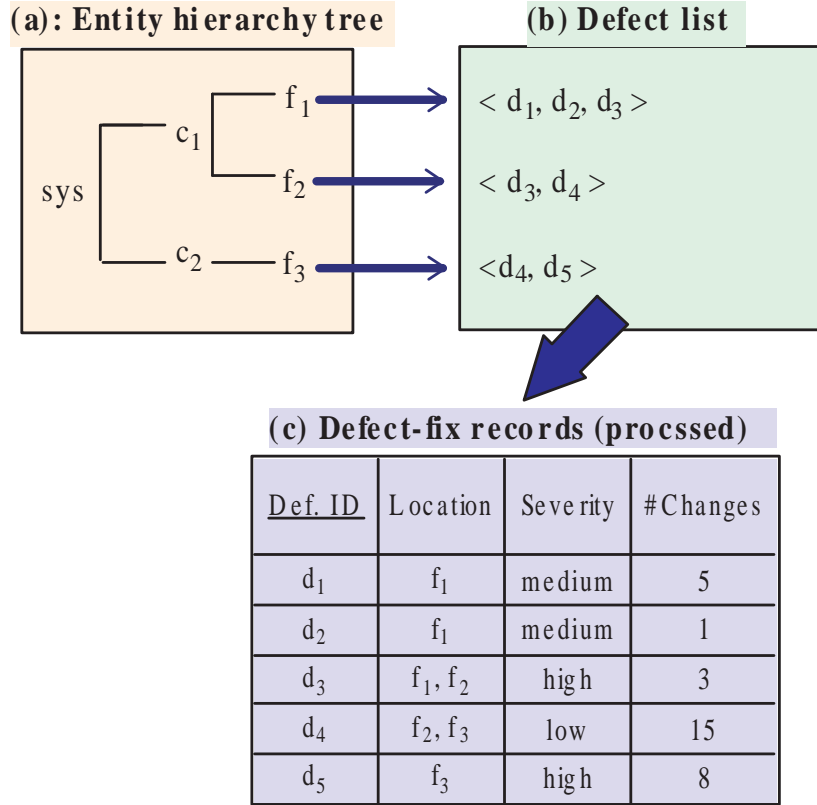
(a): Entity hierarchy tree

sys
$c_1$
$f_1$
$f_2$
$c_2$
$f_3$

(b) Defect list

< $d_1$, $d_2$, $d_3$ >
< $d_3$, $d_4$ >
<$d_4$, $d_5$ >

(c) Defect-fix records (procssed)

| Def. ID | Location | Severity | #Changes |
|---|---|---|---|
| $d_1$ | $f_1$ | medium | 5 |
| $d_2$ | $f_1$ | medium | 1 |
| $d_3$ | $f_1$, $f_2$ | high | 3 |
| $d_4$ | $f_2$, $f_3$ | low | 15 |
| $d_5$ | $f_3$ | high | 8 |